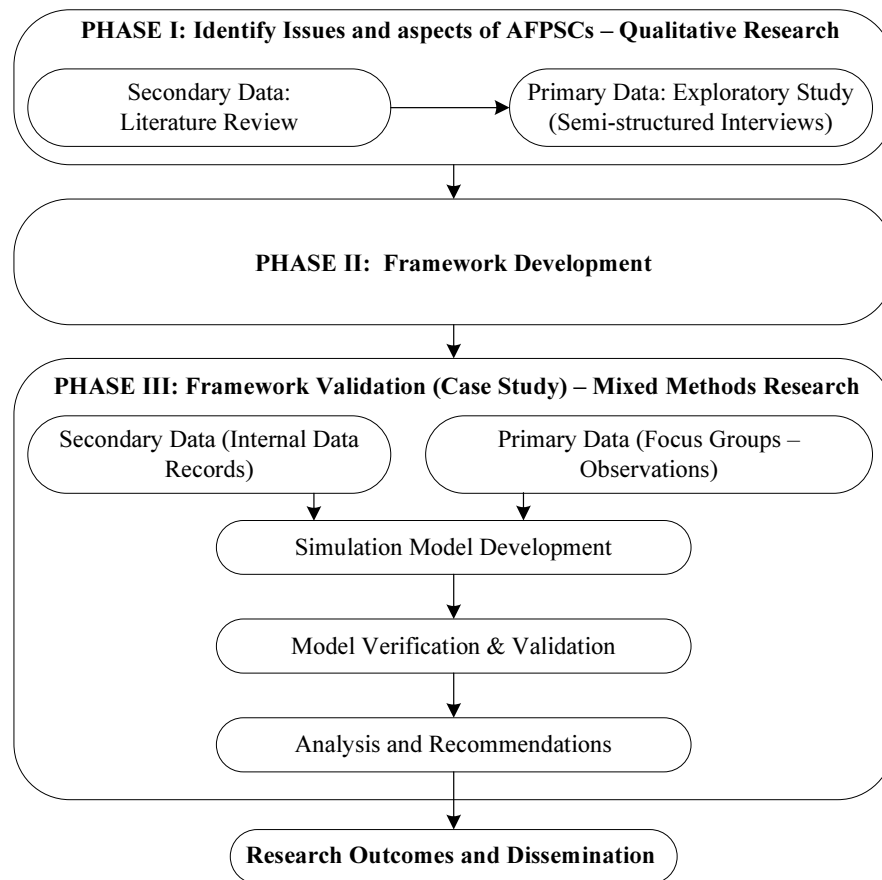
PHASE I: Identify Issues and aspects of AFPSCs – Qualitative Research

Secondary Data: Literature Review

Primary Data: Exploratory Study (Semi-structured Interviews)

PHASE II: Framework Development

PHASE III: Framework Validation (Case Study) – Mixed Methods Research

Secondary Data (Internal Data Records)

Primary Data (Focus Groups – Observations)

Simulation Model Development

Model Verification & Validation

Analysis and Recommendations

Research Outcomes and Dissemination